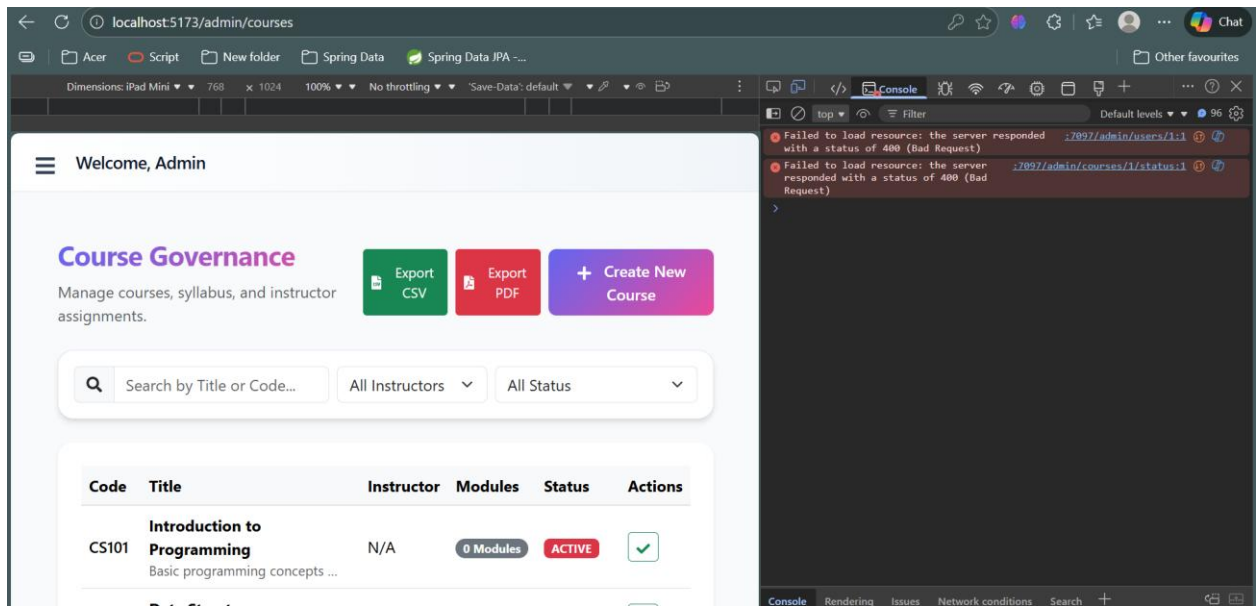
localhost:5173/admin/courses

Chat

Acer  Script  New folder  Spring Data  Spring Data JPA -...  Other favourites

Dimensions: iPad Mini ▾  768 × 1024  100% ▾  No throttling ▾  'Save-Data': default ▾

Console

top ▾  Filter  Default levels ▾  96

Failed to load resource: the server responded with a status of 400 (Bad Request)  :7097/admin/users/1:1

Failed to load resource: the server responded with a status of 400 (Bad Request)  :7097/admin/courses/1/status:1

Welcome, Admin

Course Governance

Manage courses, syllabus, and instructor assignments.

Export CSV

Export PDF

+ Create New Course

Search by Title or Code...

All Instructors

All Status

| Code | Title | Instructor | Modules | Status | Actions |
|---|---|---|---|---|---|
| CS101 | Introduction to Programming<br>Basic programming concepts ... | N/A | 0 Modules | ACTIVE | ✓ |

Console  Rendering  Issues  Network conditions  Search  +